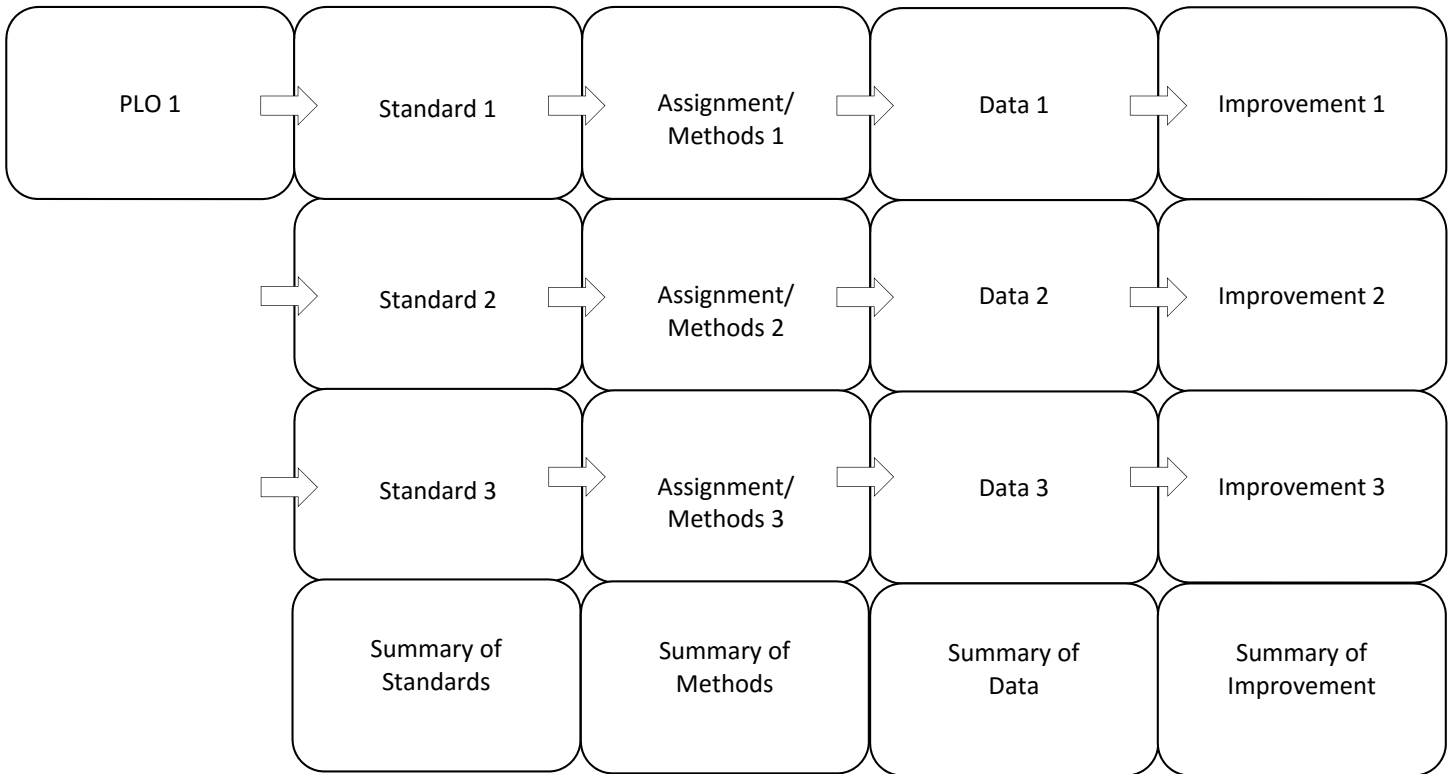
PLO 1

Standard 1

Assignment/ Methods 1

Data 1

Improvement 1

Standard 2

Assignment/ Methods 2

Data 2

Improvement 2

Standard 3

Assignment/ Methods 3

Data 3

Improvement 3

Summary of Standards

Summary of Methods

Summary of Data

Summary of Improvement